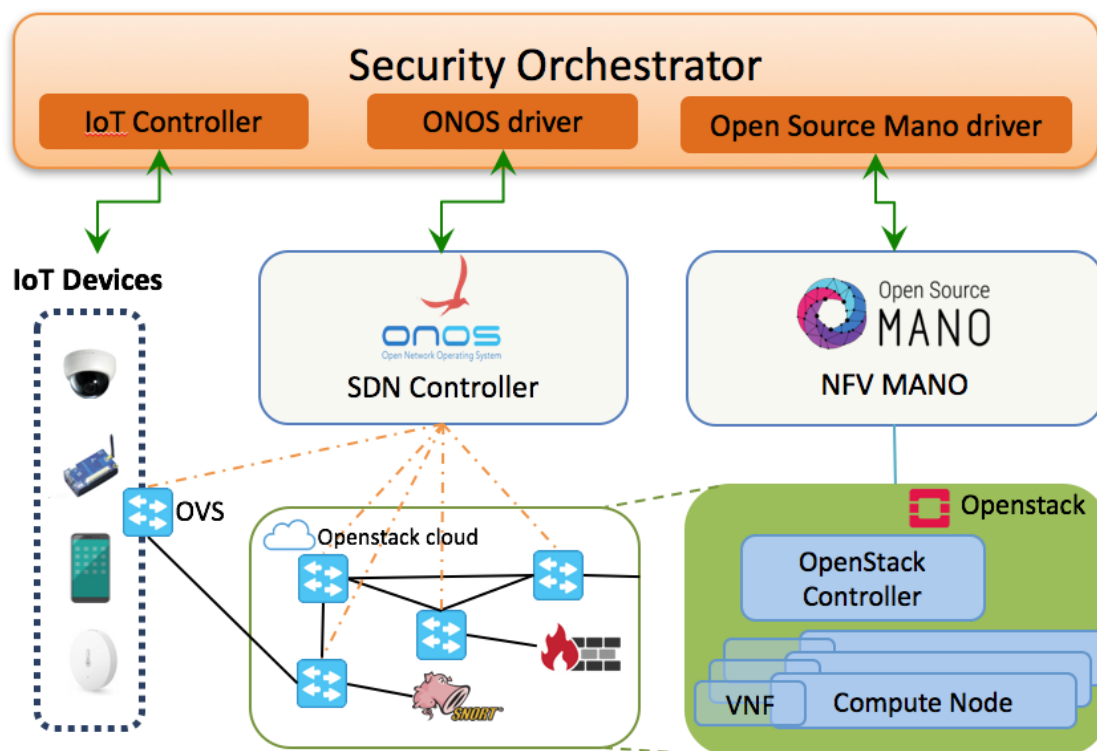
Security Orchestrator

IoT Controller

ONOS driver

Open Source Mano driver

IoT Devices

ONOS
Open Network Operating System

SDN Controller

Open Source
MANO

NFV MANO

OVS

Openstack cloud

Openstack

OpenStack Controller

SNORT

VNF

Compute Node